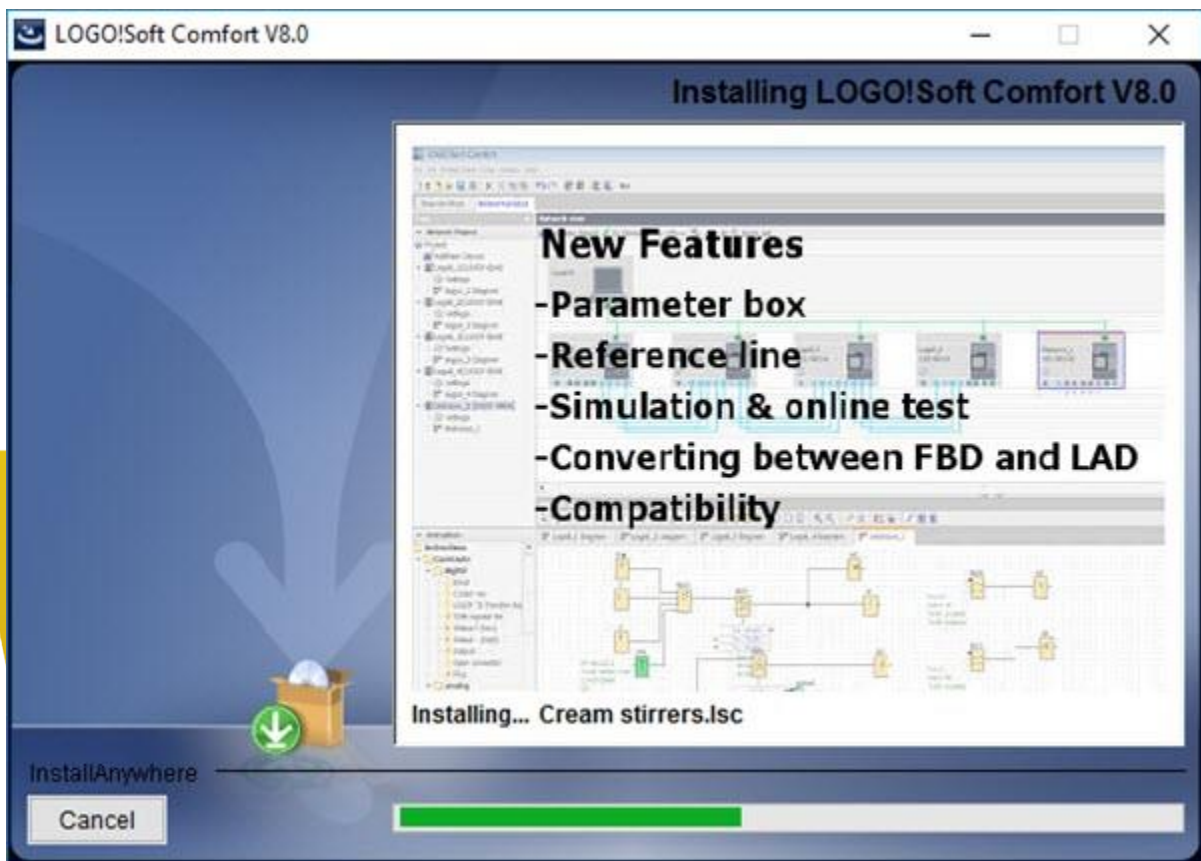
LOGO!Soft Comfort V8.0

Installing LOGO!Soft Comfort V8.0

New Features
-Parameter box
-Reference line
-Simulation & online test
-Converting between FBD and LAD
-Compatibility

Installing... Cream stirrers.lsc

InstallAnywhere

Cancel